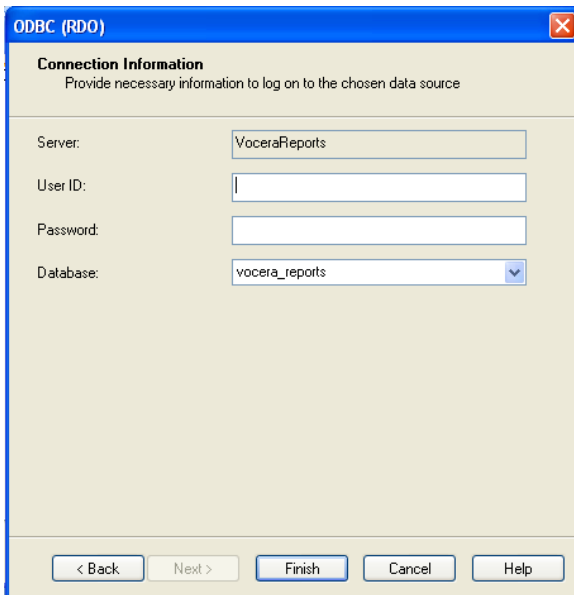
ODBC (RDO)

Connection Information
Provide necessary information to log on to the chosen data source

Server: VoceraReports

User ID:

Password:

Database: vocera_reports

< Back Next > Finish Cancel Help